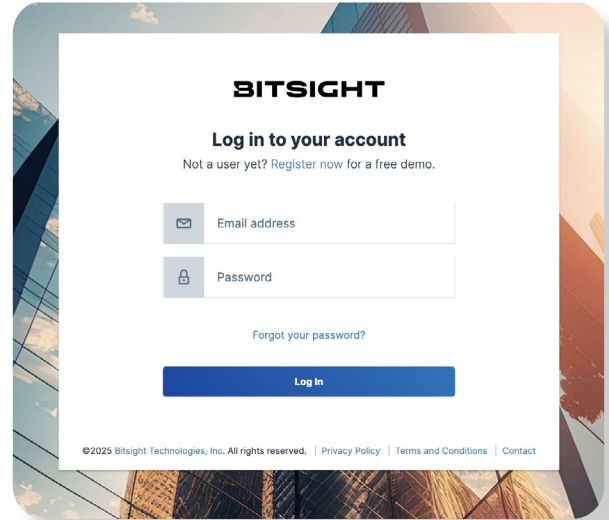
BITSIGHT

Log in to your account

Not a user yet? Register now for a free demo.

Email address

Password

Forgot your password?

Log In

©2025 Bitsight Technologies, Inc. All rights reserved. | Privacy Policy | Terms and Conditions | Contact